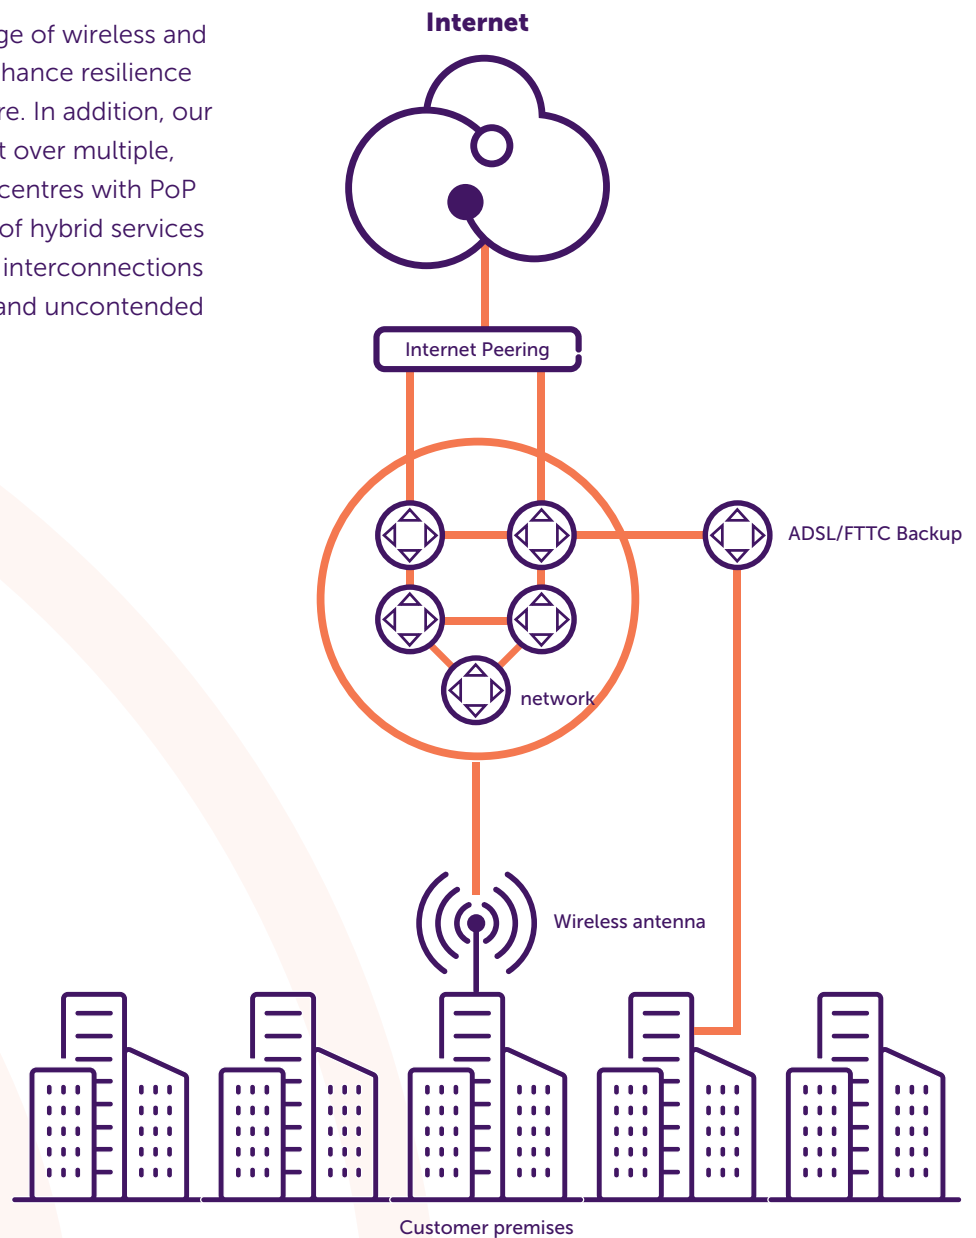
ge of wireless and hance resilience re. In addition, our t over multiple, centres with PoP of hybrid services interconnections and uncontended

Internet

Internet Peering

ADSL/FTTC Backup

network

Wireless antenna

Customer premises